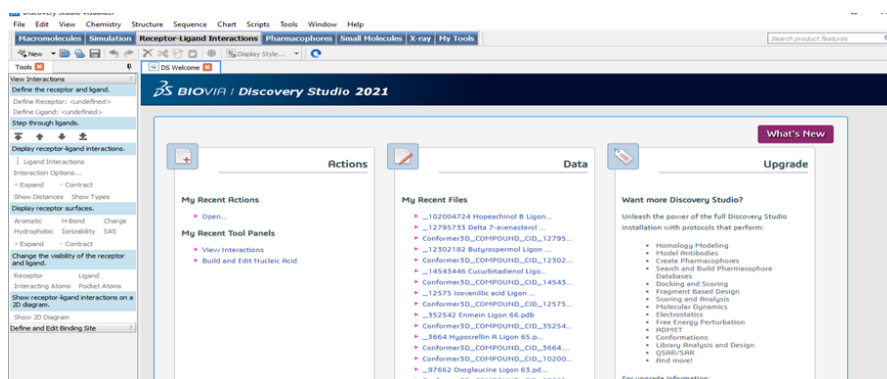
File Edit View Chemistry Structure Sequence Chart Scripts Tools Window Help

Macromolecules Simulation Receptor-Ligand Interactions Pharmacophores Small Molecules X-ray My Tools

Search product features

New Display Style...

Tools

DS Welcome

View Interactions

Define the receptor and ligand.

Define Receptor: <undefined>

Define Ligand: <undefined>

Step through ligands.

Display receptor-ligand interactions.

Ligand Interactions

Interaction Options...

Expand Contract

Show Distances Show Types

Display receptor surfaces.

Aromatic H-Bond Charge

Hydrophobic Ionizability SAS

Expand Contract

Change the visibility of the receptor and ligand.

Receptor Ligand

Interacting Atoms Pocket Atoms

Show receptor-ligand interactions on a 2D diagram.

Show 2D Diagram

Define and Edit Binding Site

BIOVIA | Discovery Studio 2021

What's New

Actions

My Recent Actions

Open...

My Recent Tool Panels

View Interactions

Build and Edit Nucleic Acid

Data

My Recent Files

_102004724 Hopeachinol B Ligon...

_12795733 Delta 7-avenasterol ...

Conformer3D_COMPOUND_CID_12795...

_12302182 Butyrospermol Ligon ...

Conformer3D_COMPOUND_CID_12302...

_14543446 Cucurbitadienol Ligo...

Conformer3D_COMPOUND_CID_14543...

_12575 Isovanillic acid Ligon ...

Conformer3D_COMPOUND_CID_12575...

_352542 Enmein Ligon 66.pdb

Conformer3D_COMPOUND_CID_35254...

_3664 Hypocrellin A Ligon 65.p...

Conformer3D_COMPOUND_CID_3664....

Conformer3D_COMPOUND_CID_10200...

_97662 Oxoglaucine Ligon 63.pd...

Upgrade

Want more Discovery Studio?

Unleash the power of the full Discovery Studio installation with protocols that perform:

Homology Modelling
Model Antibodies
Create Pharmacophores
Search and Build Pharmacophore Databases
Docking and Scoring
Fragment Based Design
Scoring and Analysis
Molecular Dynamics
Electrostatics
Free Energy Perturbation
ADMET
Conformations
Library Analysis and Design
QSAR/SAR
And more!

For upgrade information: